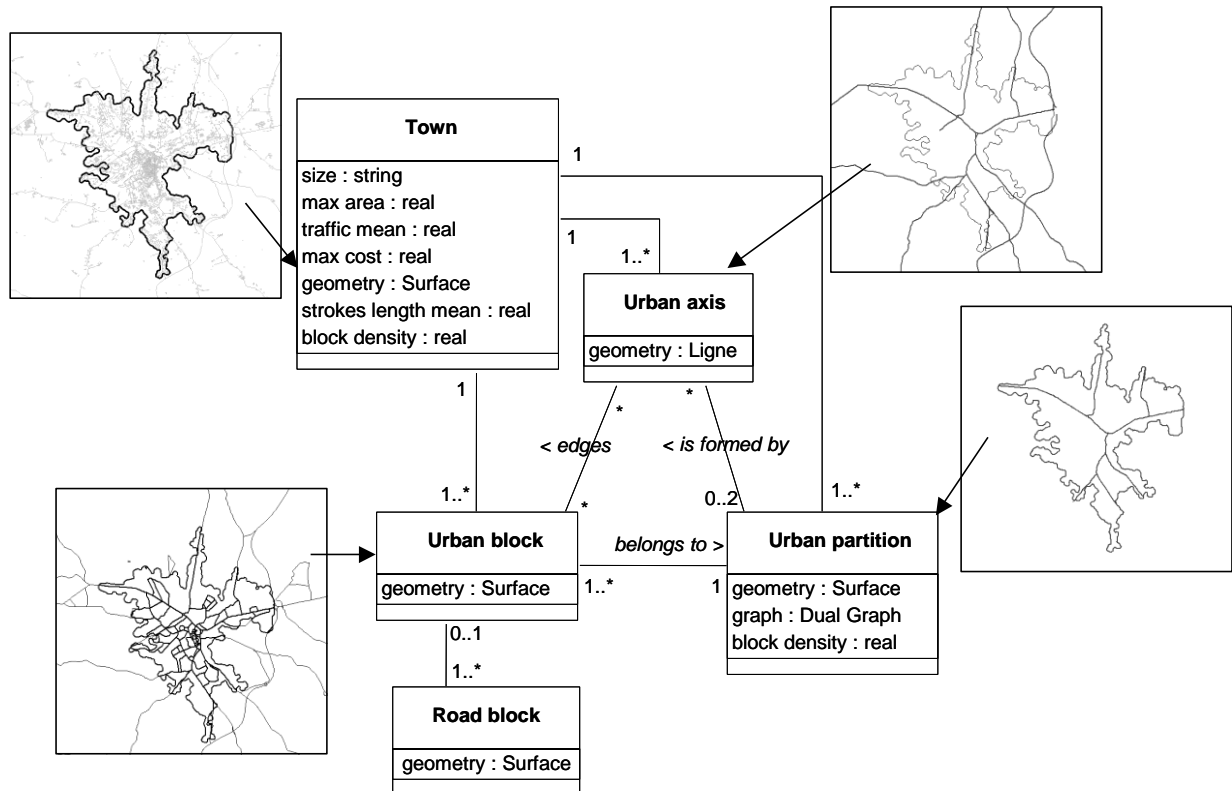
Town

size : string
max area : real
traffic mean : real
max cost : real
geometry : Surface
strokes length mean : real
block density : real

1

1

1..*

Urban axis

geometry : Ligne

1

*

*

< edges

< is formed by

1..*

*

0..2

1..*

Urban block

geometry : Surface

belongs to >

1..*

1

Urban partition

geometry : Surface
graph : Dual Graph
block density : real

0..1

1..*

Road block

geometry : Surface